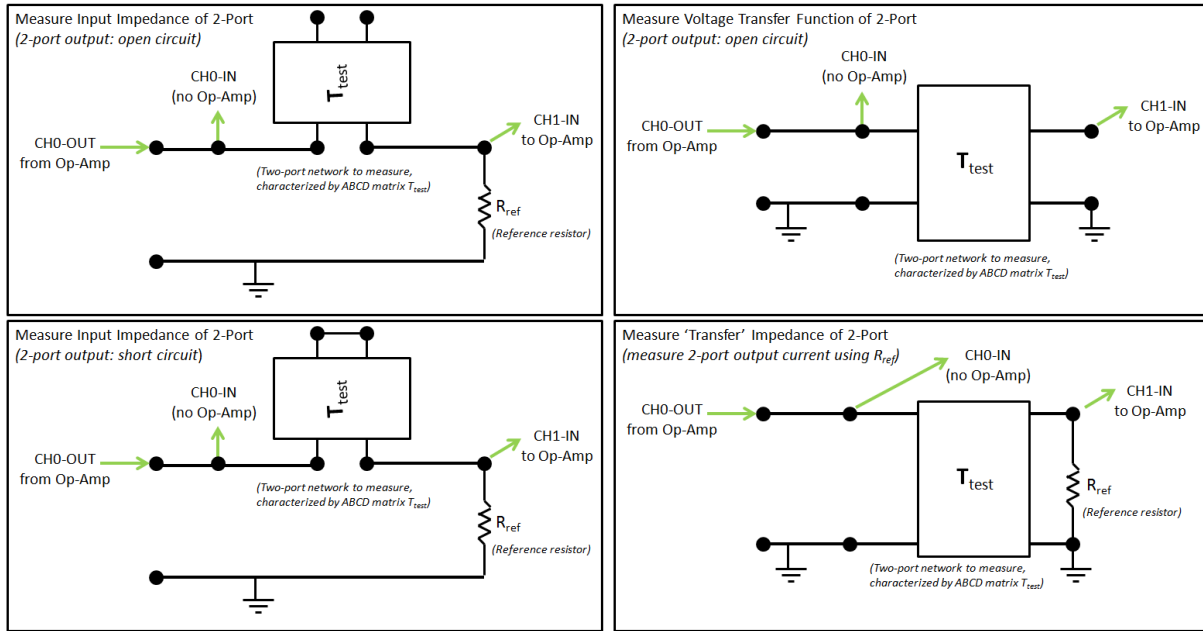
Measure Input Impedance of 2-Port
(2-port output: open circuit)

CH0-IN
(no Op-Amp)

$\mathbf{T}_{test}$

CH0-OUT
from Op-Amp

CH1-IN
to Op-Amp

(Two-port network to measure, characterized by ABCD matrix $T_{test}$)

$R_{ref}$
(Reference resistor)

Measure Voltage Transfer Function of 2-Port
(2-port output: open circuit)

CH0-IN
(no Op-Amp)

CH0-OUT
from Op-Amp

CH1-IN
to Op-Amp

$\mathbf{T}_{test}$

(Two-port network to measure, characterized by ABCD matrix $T_{test}$)

Measure Input Impedance of 2-Port
(2-port output: short circuit)

CH0-IN
(no Op-Amp)

$\mathbf{T}_{test}$

CH0-OUT
from Op-Amp

CH1-IN
to Op-Amp

(Two-port network to measure, characterized by ABCD matrix $T_{test}$)

$R_{ref}$
(Reference resistor)

Measure 'Transfer' Impedance of 2-Port
(measure 2-port output current using $R_{ref}$)

CH0-IN
(no Op-Amp)

CH1-IN
to Op-Amp

CH0-OUT
from Op-Amp

$\mathbf{T}_{test}$

$R_{ref}$
(Reference resistor)

(Two-port network to measure, characterized by ABCD matrix $T_{test}$)